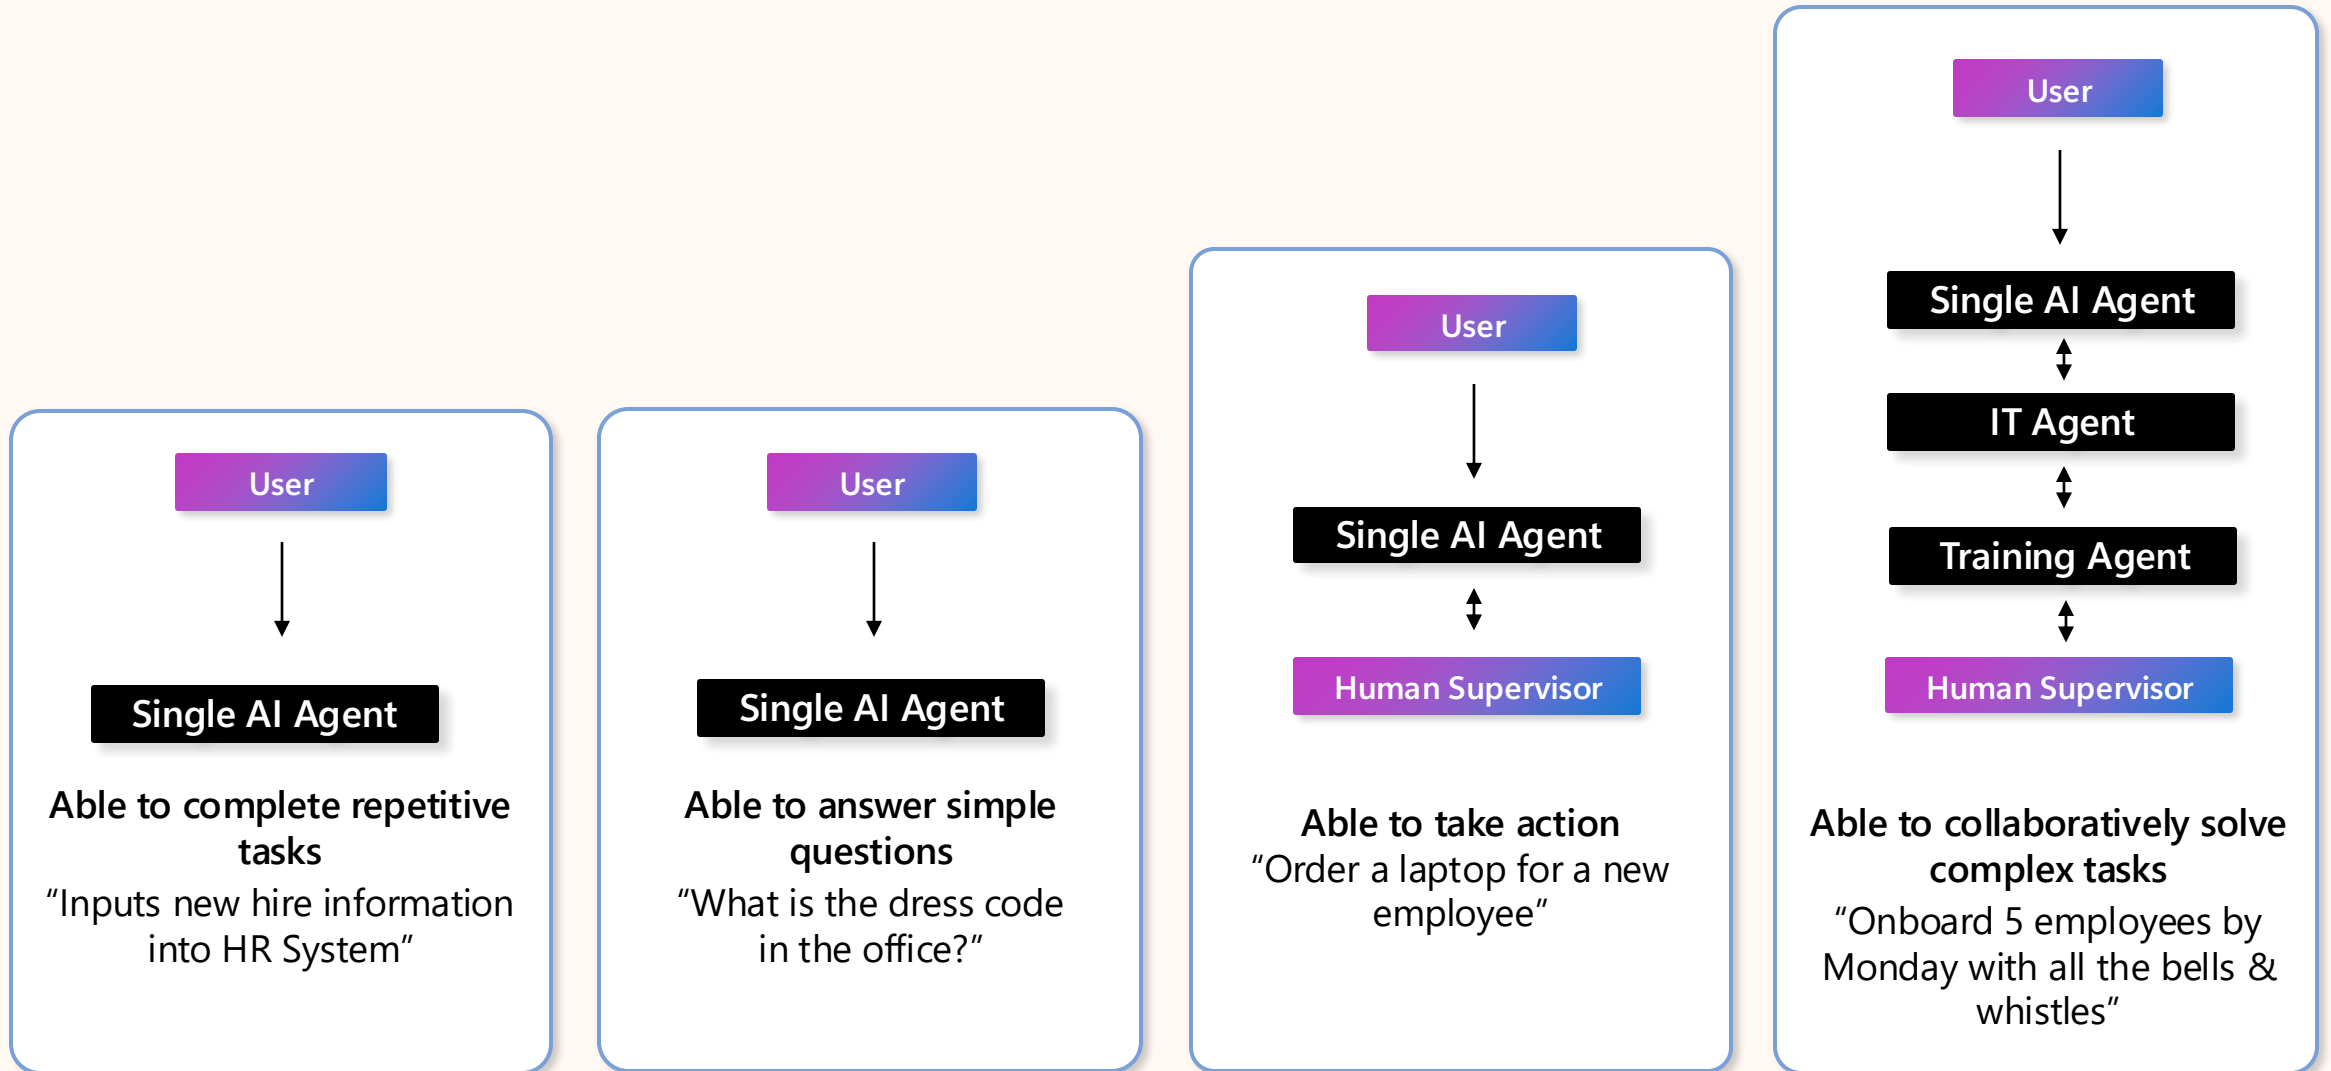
User

Single AI Agent

Able to complete repetitive tasks

“Inputs new hire information into HR System”

User

Single AI Agent

Able to answer simple questions

“What is the dress code in the office?”

User

Single AI Agent

Human Supervisor

Able to take action

“Order a laptop for a new employee”

User

Single AI Agent

IT Agent

Training Agent

Human Supervisor

Able to collaboratively solve complex tasks

“Onboard 5 employees by Monday with all the bells & whistles”